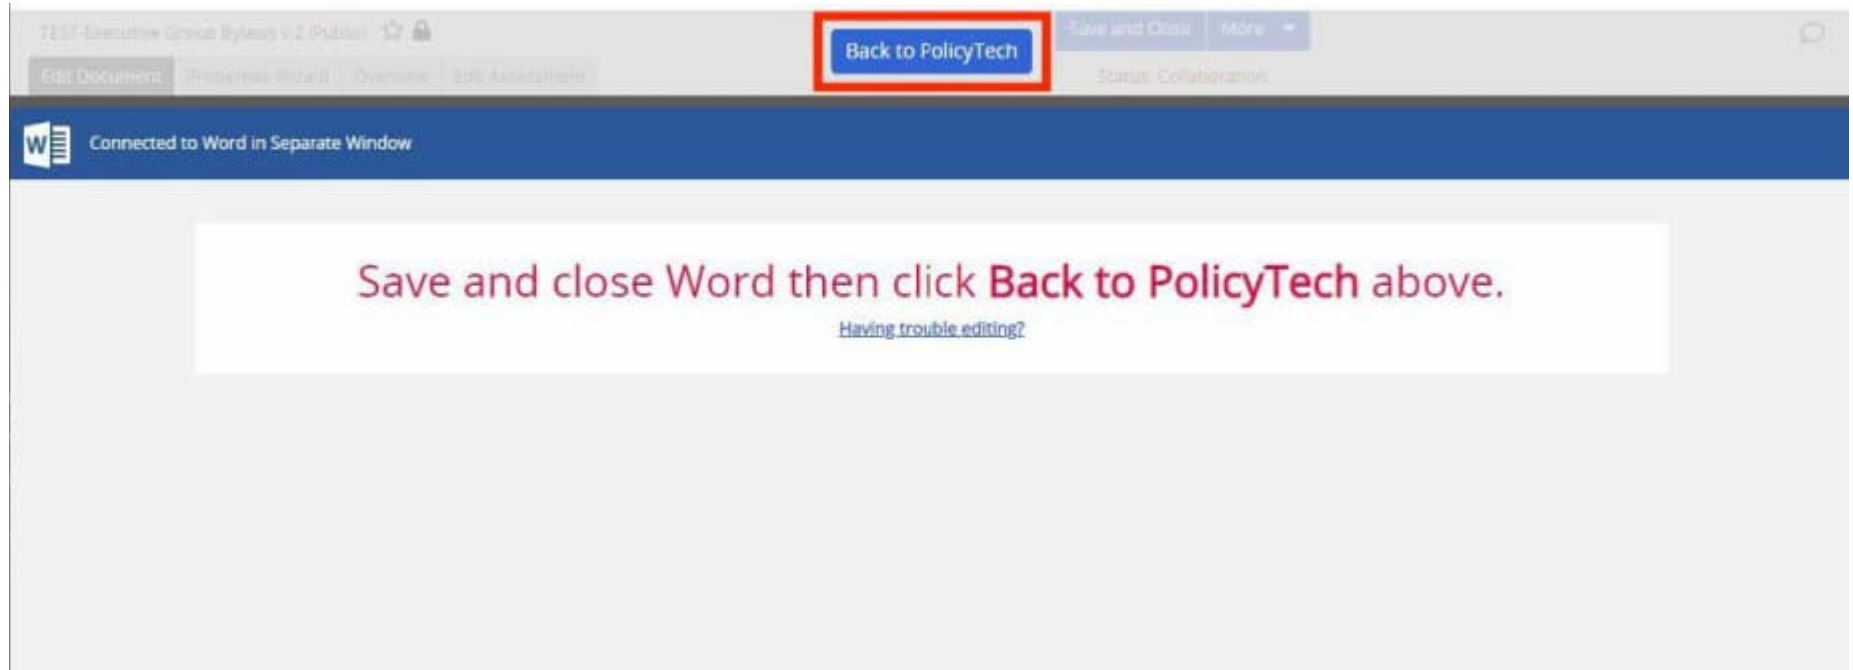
TEST-Executive Group Bylaws v.2 (Public)

Edit Document | Properties Wizard | Overview | Edit Assessment

Back to PolicyTech

Save and Close | More

Status: Collaboration

W

Connected to Word in Separate Window

Save and close Word then click **Back to PolicyTech** above.

Having trouble editing?